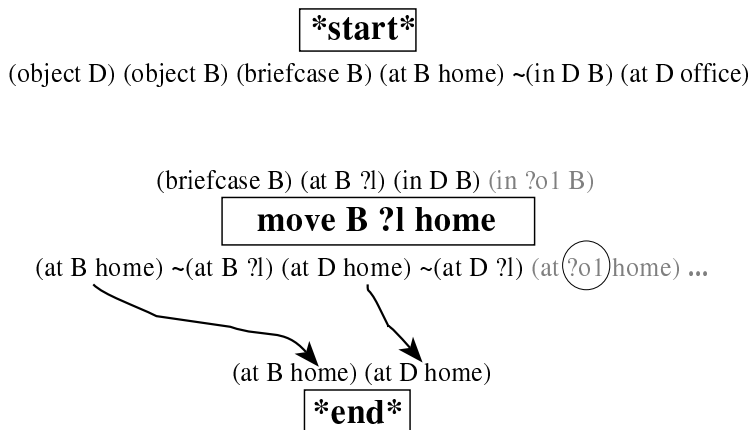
*start*

(object D) (object B) (briefcase B) (at B home) ~(in D B) (at D office)

(briefcase B) (at B ?l) (in D B) (in ?o1 B)

move B ?l home

(at B home) ~(at B ?l) (at D home) ~(at D ?l) (at ?o1 home) ...

(at B home) (at D home)

*end*